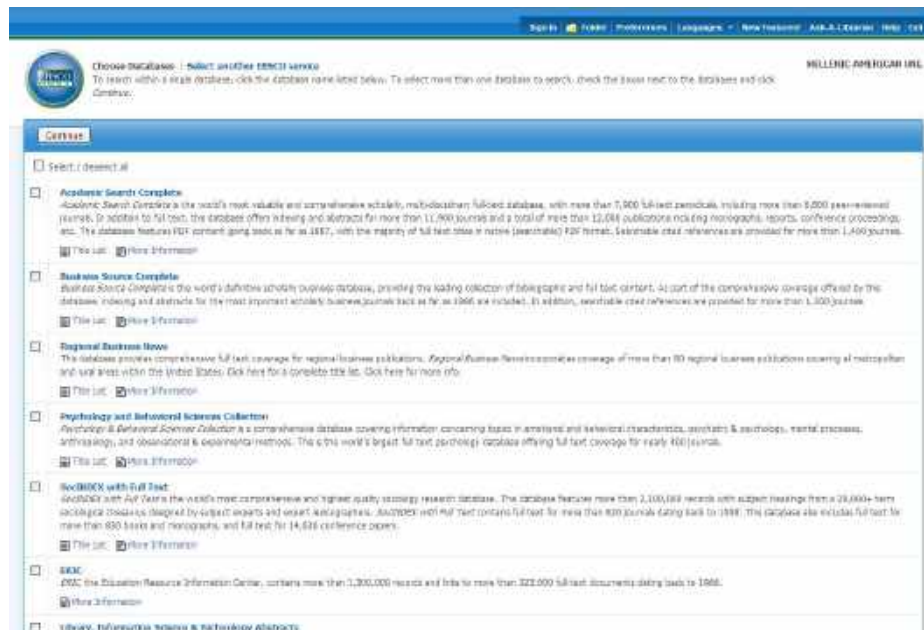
Sign In | Folder | Preferences | Languages | New Features! | Ask-A-Librarian | Help | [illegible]

EBSCO

Choose Databases | Select another EBSCO service

To search within a single database, click the database name listed below. To select more than one database to search, check the boxes next to the databases and click Continue.

HELLENIC AMERICAN UNI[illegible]

Continue

Select / deselect all

Academic Search Complete

Academic Search Complete is the world's most valuable and comprehensive scholarly, multi-disciplinary full-text database, with more than 7,900 full-text periodicals, including more than 6,800 peer-reviewed journals. In addition to full text, this database offers indexing and abstracts for more than 11,900 journals and a total of more than 12,000 publications including monographs, reports, conference proceedings, etc. The database features PDF content going back as far as 1887, with the majority of full text titles in native (searchable) PDF format. Searchable cited references are provided for more than 1,400 journals.

Title List | More Information

Business Source Complete

Business Source Complete is the world's definitive scholarly business database, providing the leading collection of bibliographic and full text content. As part of the comprehensive coverage offered by this database, indexing and abstracts for the most important scholarly business journals back as far as 1886 are included. In addition, searchable cited references are provided for more than 1,300 journals.

Title List | More Information

Regional Business News

This database provides comprehensive full text coverage for regional business publications. Regional Business News incorporates coverage of more than 80 regional business publications covering all metropolitan and rural areas within the United States. Click here for a complete title list. Click here for more info.

Title List | More Information

Psychology and Behavioral Sciences Collection

Psychology & Behavioral Sciences Collection is a comprehensive database covering information concerning topics in emotional and behavioral characteristics, psychiatry & psychology, mental processes, anthropology, and observational & experimental methods. This is the world's largest full text psychology database offering full text coverage for nearly 400 journals.

Title List | More Information

SocINDEX with Full Text

SocINDEX with Full Text is the world's most comprehensive and highest quality sociology research database. The database features more than 2,100,000 records with subject headings from a 20,000+ term sociological thesaurus designed by subject experts and expert lexicographers. SocINDEX with Full Text contains full text for more than 800 journals dating back to 1908. This database also includes full text for more than 830 books and monographs, and full text for 16,636 conference papers.

Title List | More Information

ERIC

ERIC, the Education Resource Information Center, contains more than 1,300,000 records and links to more than 323,000 full text documents dating back to 1966.

More Information

Library, Information Science & Technology Abstracts